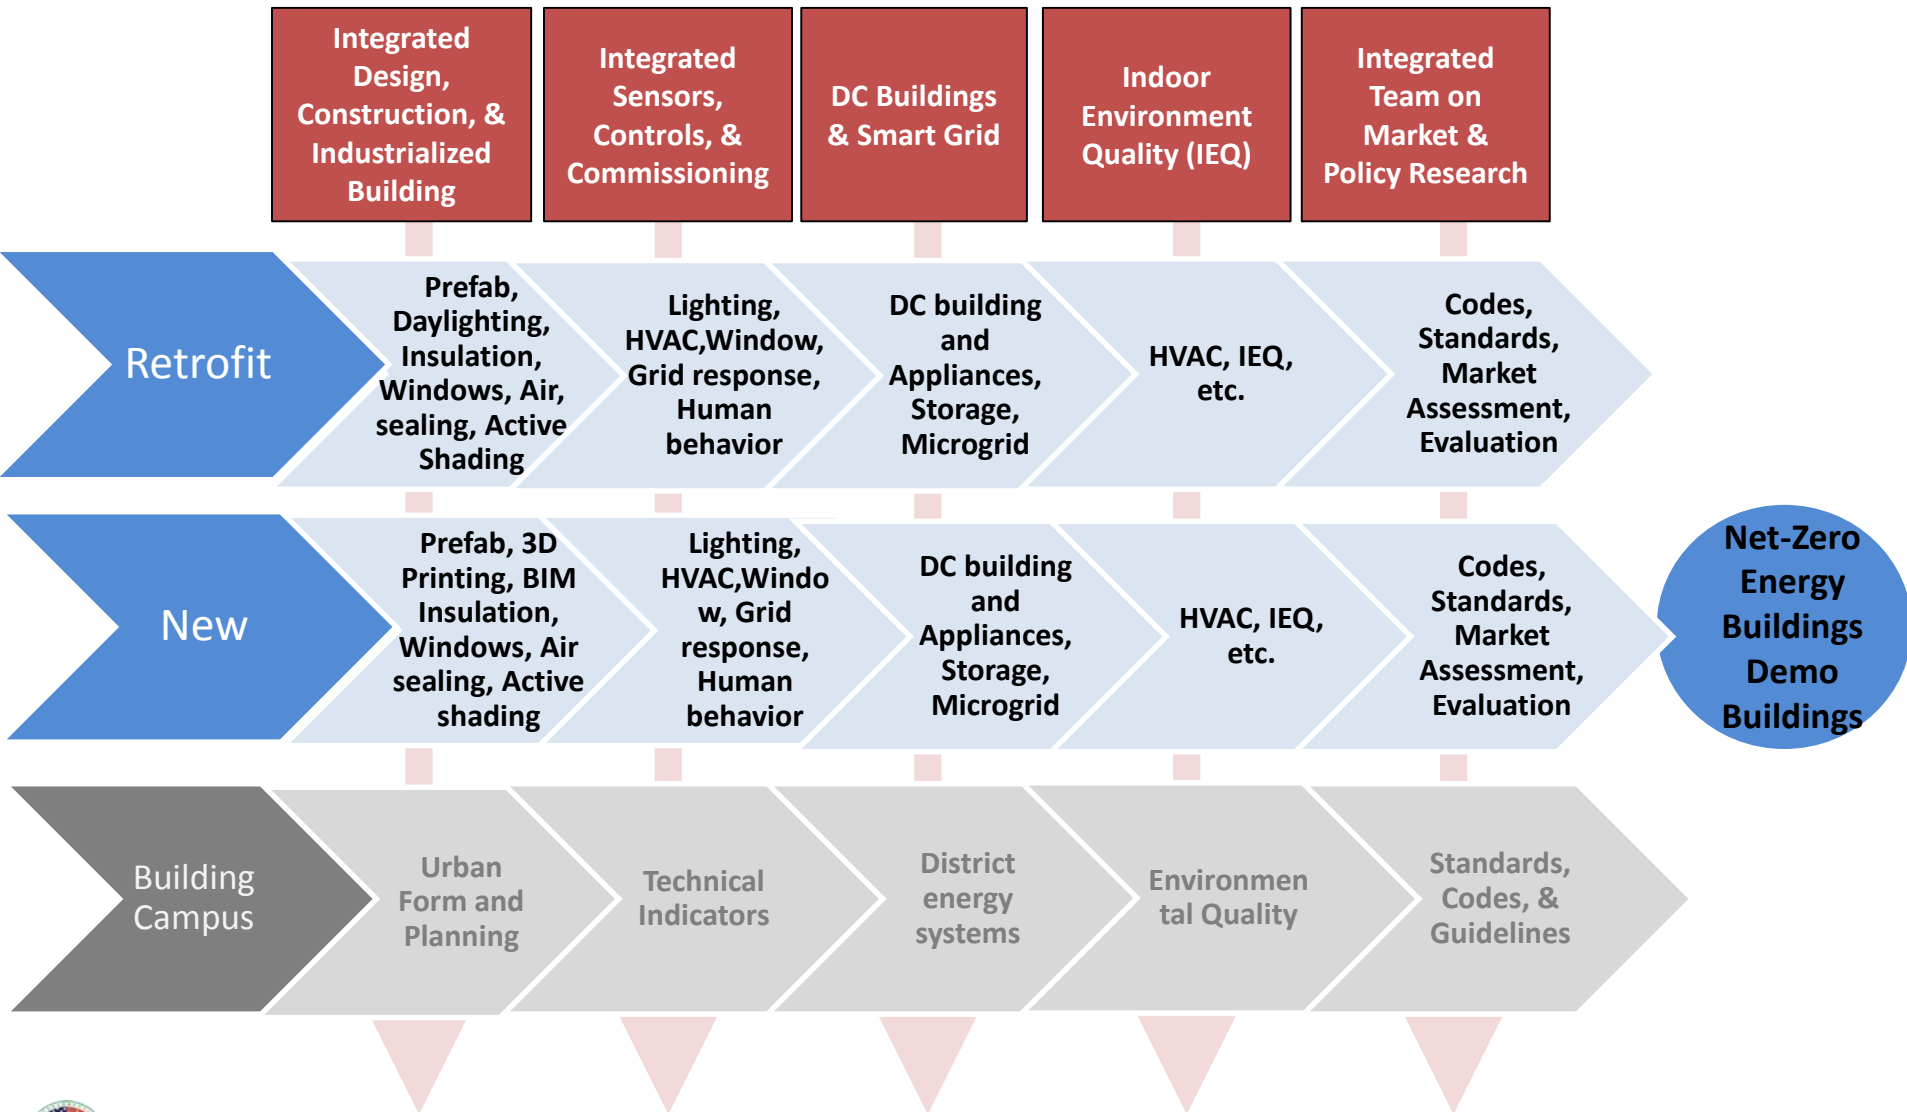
Integrated Design, Construction, & Industrialized Building

Integrated Sensors, Controls, & Commissioning

DC Buildings & Smart Grid

Indoor Environment Quality (IEQ)

Integrated Team on Market & Policy Research

Retrofit

Prefab, Daylighting, Insulation, Windows, Air, sealing, Active Shading

Lighting, HVAC,Window, Grid response, Human behavior

DC building and Appliances, Storage, Microgrid

HVAC, IEQ, etc.

Codes, Standards, Market Assessment, Evaluation

New

Prefab, 3D Printing, BIM Insulation, Windows, Air sealing, Active shading

Lighting, HVAC,Window, Grid response, Human behavior

DC building and Appliances, Storage, Microgrid

HVAC, IEQ, etc.

Codes, Standards, Market Assessment, Evaluation

Net-Zero Energy Buildings Demo Buildings

Building Campus

Urban Form and Planning

Technical Indicators

District energy systems

Environmental Quality

Standards, Codes, & Guidelines